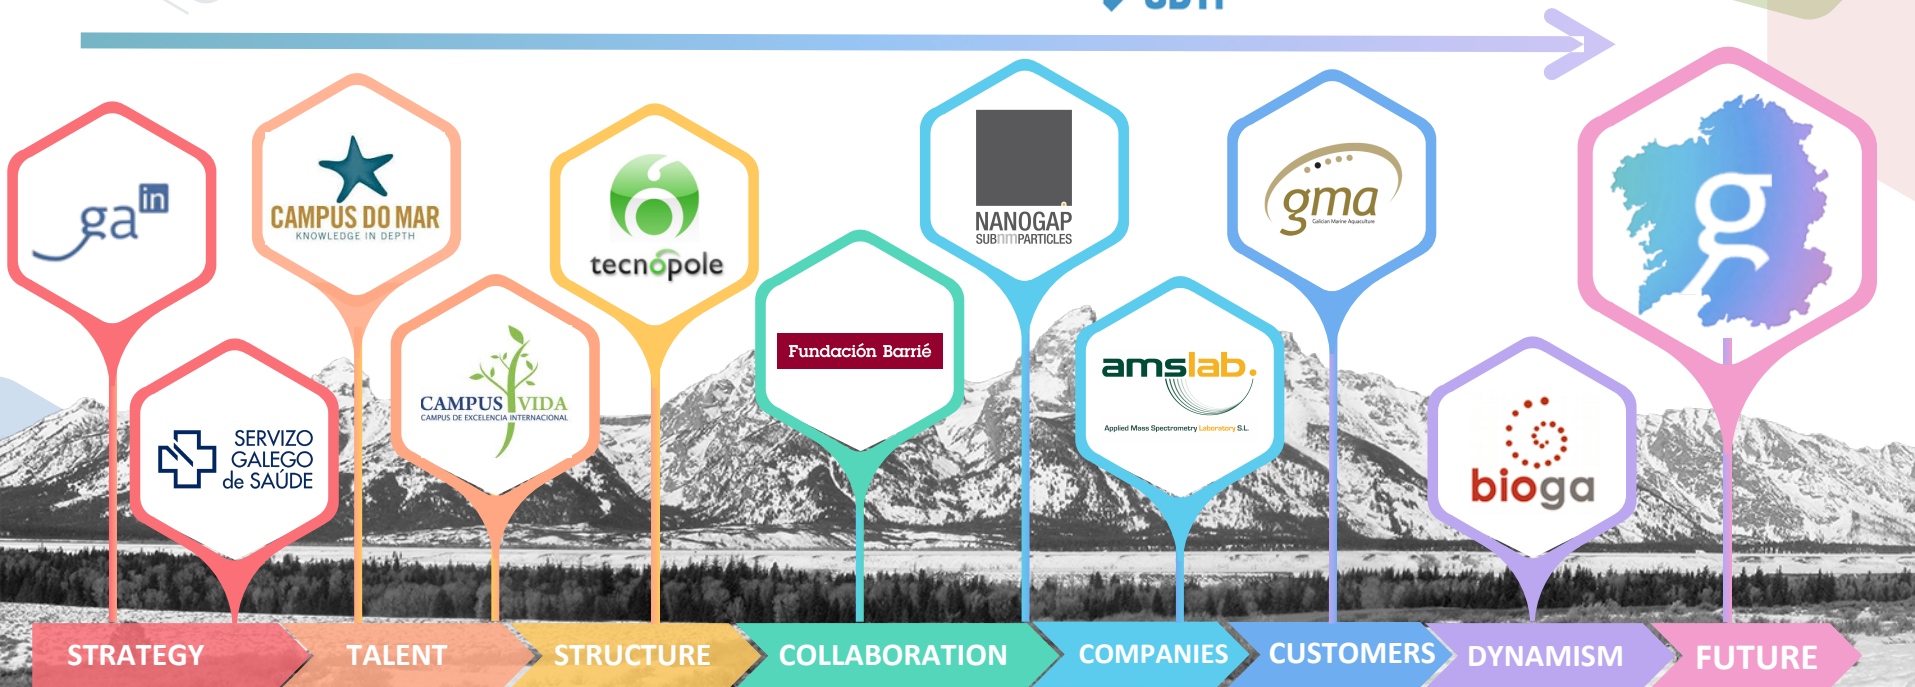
ga in

CAMPUS DO MAR
KNOWLEDGE IN DEPTH

tecnópole

NANOGAP
SUBnmPARTICLES

gma
Galician Marine Aquaculture

g

SERVIZO GALEGO de SAÚDE

CAMPUS VIDA
CAMPUS DE EXCELENCIA INTERNACIONAL

Fundación Barrié

amslab.
Applied Mass Spectrometry Laboratory S.L.

bioga

STRATEGY
TALENT
STRUCTURE
COLLABORATION
COMPANIES
CUSTOMERS
DYNAMISM
FUTURE